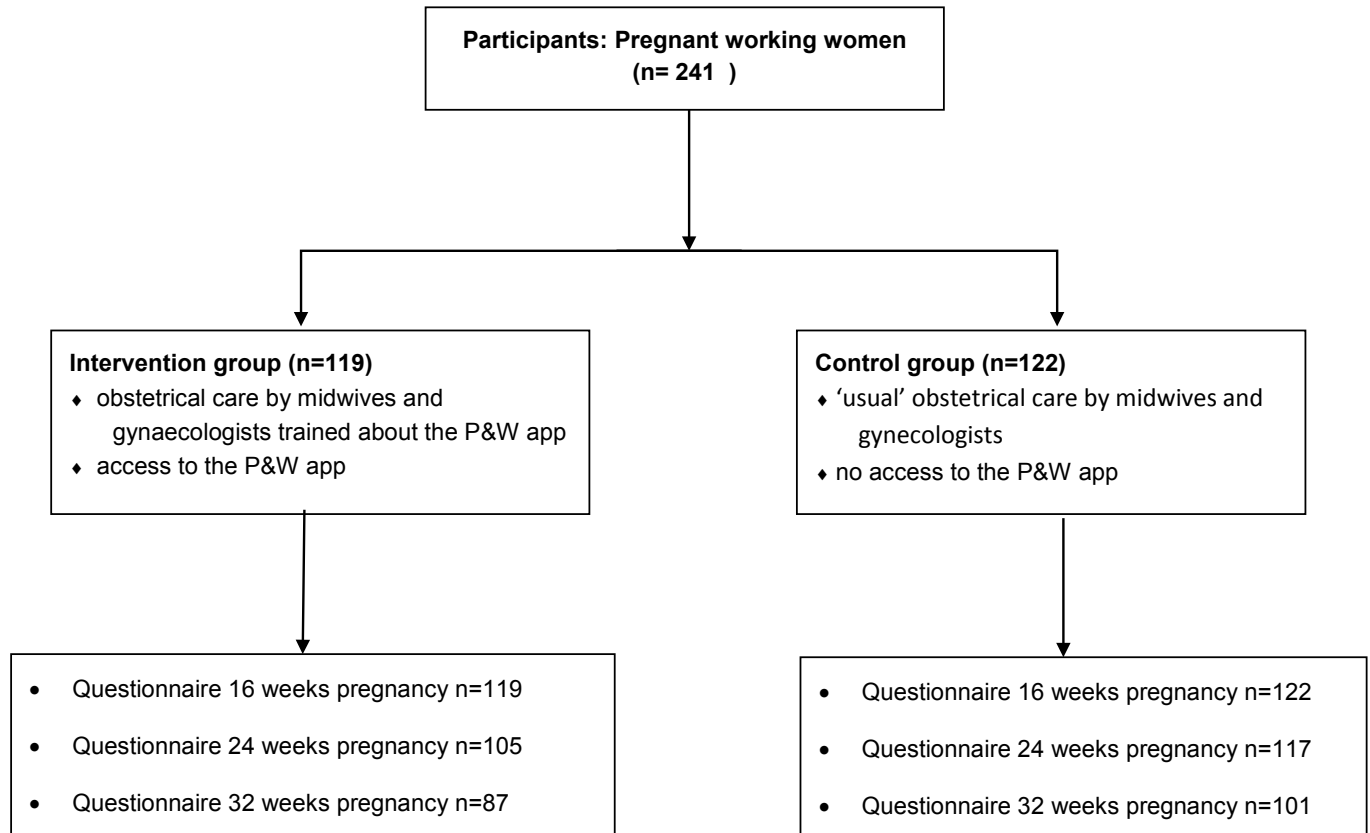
Participants: Pregnant working women (n= 241 )

Intervention group (n=119)
- obstetrical care by midwives and gynaecologists trained about the P&W app
- access to the P&W app

Control group (n=122)
- 'usual' obstetrical care by midwives and gynecologists
- no access to the P&W app

- Questionnaire 16 weeks pregnancy n=119
- Questionnaire 24 weeks pregnancy n=105
- Questionnaire 32 weeks pregnancy n=87

- Questionnaire 16 weeks pregnancy n=122
- Questionnaire 24 weeks pregnancy n=117
- Questionnaire 32 weeks pregnancy n=101